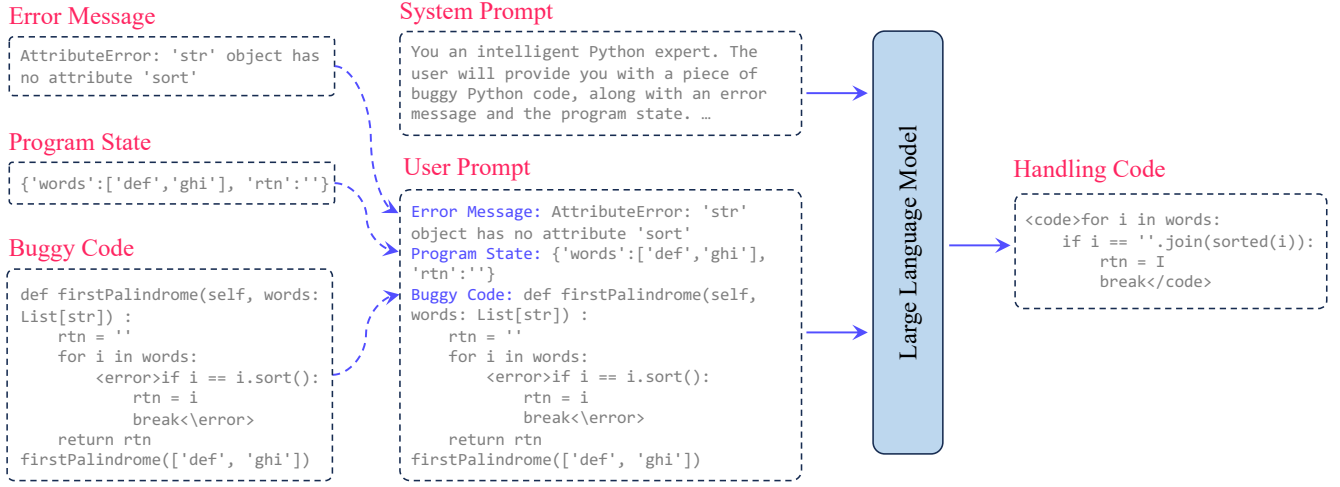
Error Message

AttributeError: 'str' object has no attribute 'sort'

Program State

{'words':['def','ghi'], 'rtn':''}

Buggy Code

def firstPalindrome(self, words: List[str]) :
    rtn = ''
    for i in words:
        <error>if i == i.sort():
            rtn = i
            break<\error>
    return rtn
firstPalindrome(['def', 'ghi'])

System Prompt

You an intelligent Python expert. The user will provide you with a piece of buggy Python code, along with an error message and the program state. …

User Prompt

Error Message: AttributeError: 'str' object has no attribute 'sort'
Program State: {'words':['def','ghi'], 'rtn':''}
Buggy Code: def firstPalindrome(self, words: List[str]) :
    rtn = ''
    for i in words:
        <error>if i == i.sort():
            rtn = i
            break<\error>
    return rtn
firstPalindrome(['def', 'ghi'])

Large Language Model

Handling Code

<code>for i in words:
    if i == ''.join(sorted(i)):
        rtn = I
        break</code>